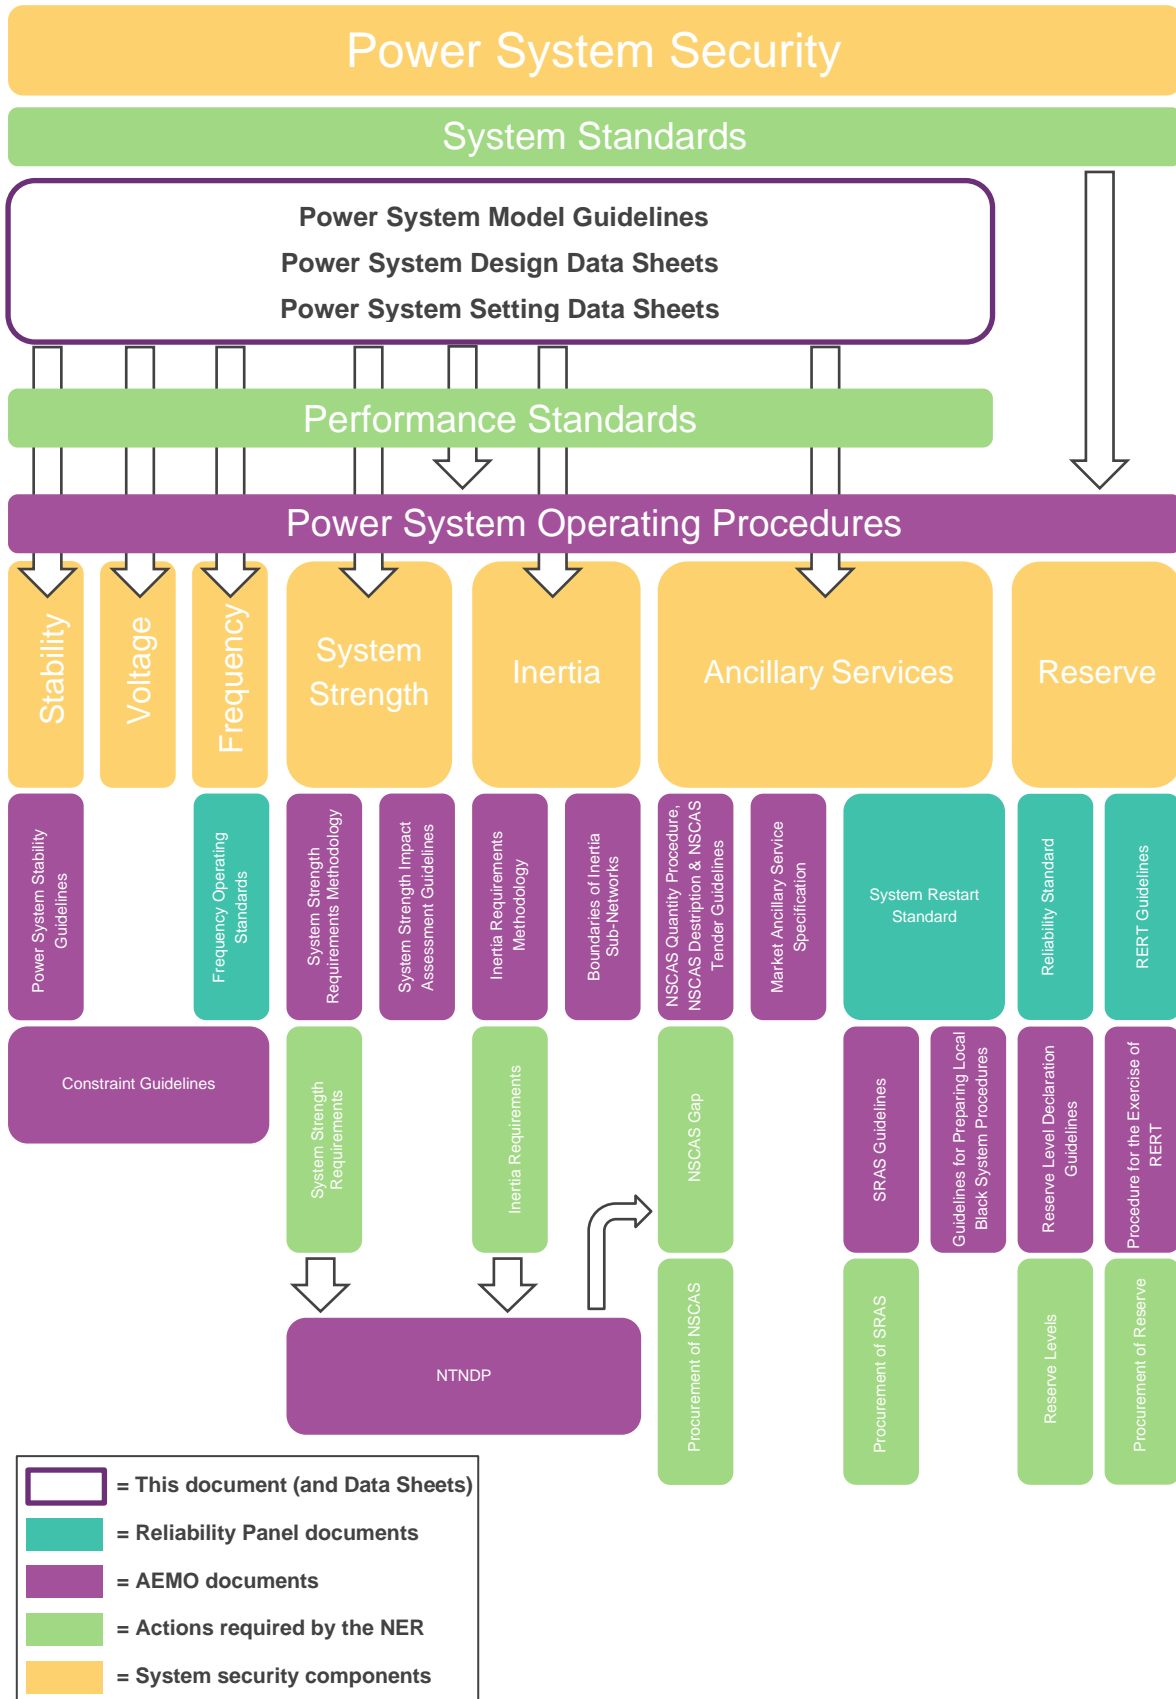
Power System Security

System Standards

Power System Model Guidelines
Power System Design Data Sheets
Power System Setting Data Sheets

Performance Standards

Power System Operating Procedures

Stability

Voltage

Frequency

System Strength

Inertia

Ancillary Services

Reserve

Power System Stability Guidelines

Frequency Operating Standards

System Strength Requirements Methodology

System Strength Impact Assessment Guidelines

Inertia Requirements Methodology

Boundaries of Inertia Sub-Networks

NSCAS Quantity Procedure, NSCAS Description & NSCAS Tender Guidelines

Market Ancillary Service Specification

System Restart Standard

Reliability Standard

RERT Guidelines

Constraint Guidelines

System Strength Requirements

Inertia Requirements

NSCAS Gap

SRAS Guidelines

Guidelines for Preparing Local Black System Procedures

Reserve Level Declaration Guidelines

Procedure for the Exercise of RERT

NTNDP

Procurement of NSCAS

Procurement of SRAS

Reserve Levels

Procurement of Reserve

= This document (and Data Sheets)
= Reliability Panel documents
= AEMO documents
= Actions required by the NER
= System security components